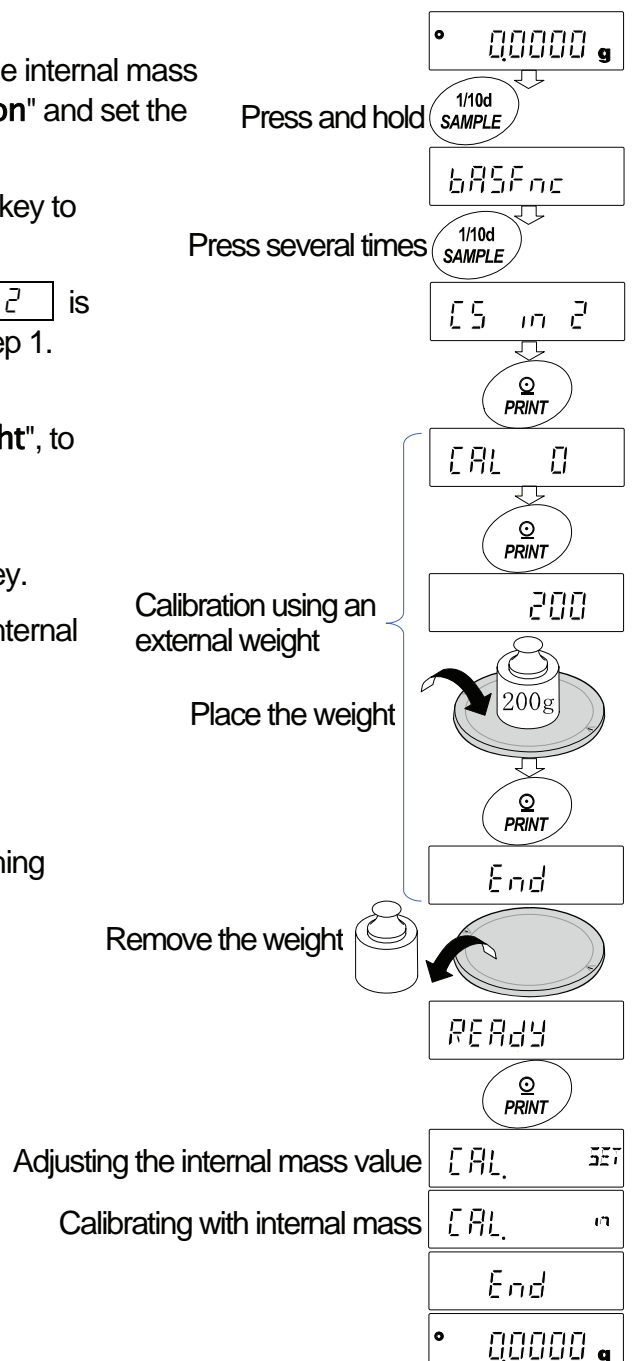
e internal mass
on" and set the

key to

2 is
ep 1.

ht", to

ey.
nternal

hing

0.0000 g
Press and hold 1/10d SAMPLE
bASFnc
Press several times 1/10d SAMPLE
CS in 2
PRINT
CAL 0
PRINT
Calibration using an external weight
200
Place the weight
200g
PRINT
End
Remove the weight
READY
PRINT
Adjusting the internal mass value CAL. SET
Calibrating with internal mass CAL. in
End
0.0000 g